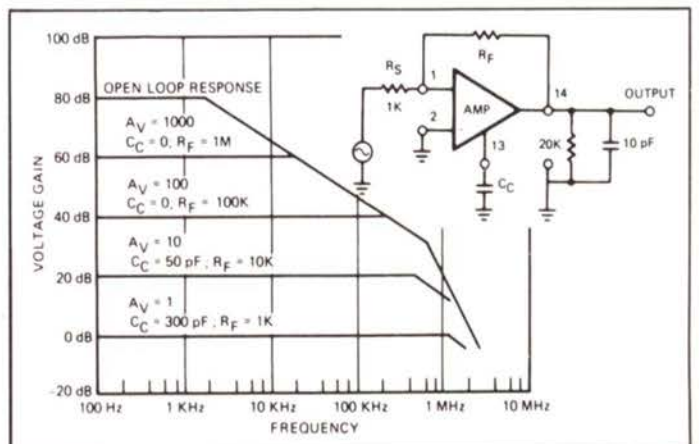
100 dB

80 dB

60 dB

40 dB

20 dB

0 dB

-20 dB

VOLTAGE GAIN

OPEN LOOP RESPONSE

$A_V = 1000$
$C_C = 0$; $R_F = 1M$

$A_V = 100$
$C_C = 0$; $R_F = 100K$

$A_V = 10$
$C_C = 50$ pF ; $R_F = 10K$

$A_V = 1$
$C_C = 300$ pF ; $R_F = 1K$

100 Hz 1 KHz 10 KHz 100 KHz 1 MHz 10 MHz

FREQUENCY

$R_S$
1K
1
2
AMP
13
$C_C$
$R_F$
14
OUTPUT
20K
10 pF